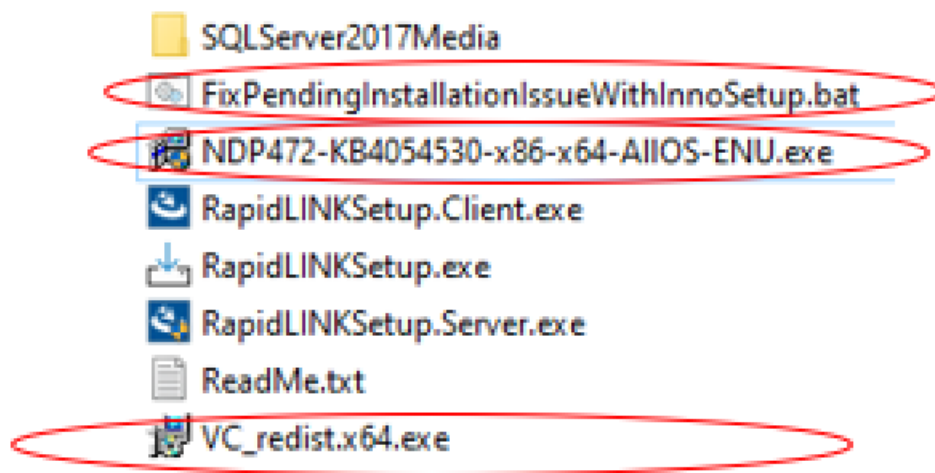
SQLServer2017Media

FixPendingInstallationIssueWithInnoSetup.bat

NDP472-KB4054530-x86-x64-AllOS-ENU.exe

RapidLINKSetup.Client.exe

RapidLINKSetup.exe

RapidLINKSetup.Server.exe

ReadMe.txt

VC_redist.x64.exe